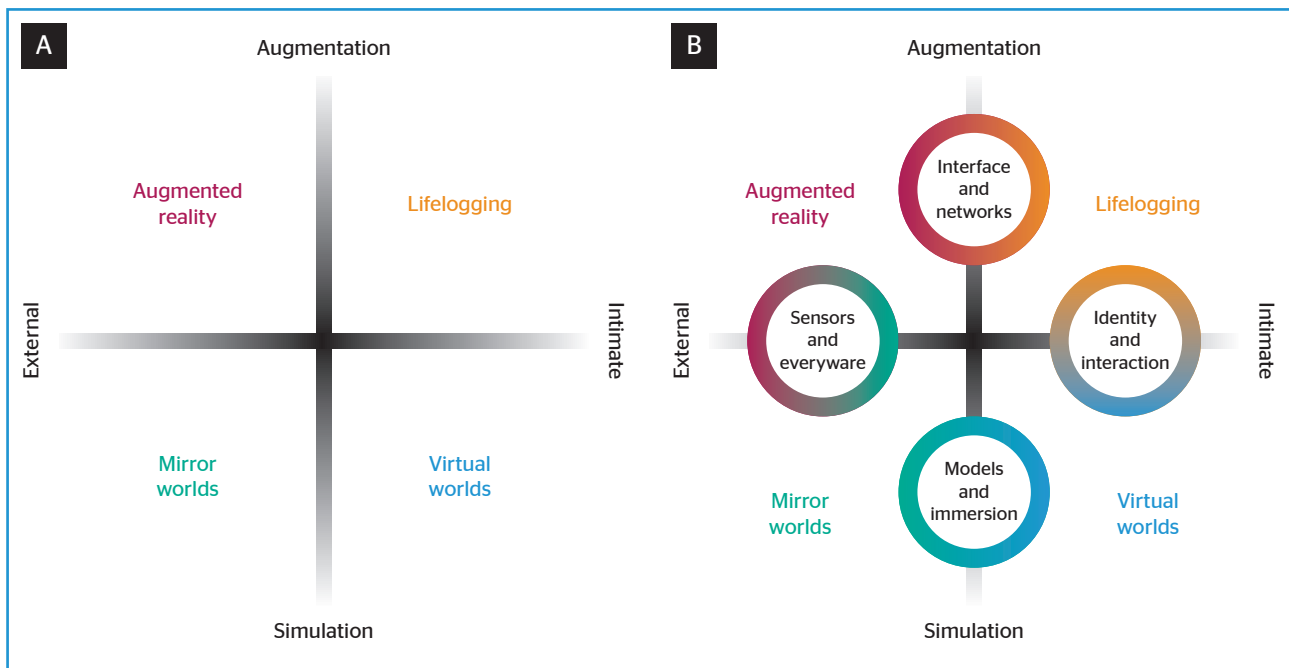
A

Augmentation

Augmented reality

Lifelogging

External

Intimate

Mirror worlds

Virtual worlds

Simulation

B

Augmentation

Augmented reality

Interface and networks

Lifelogging

External

Sensors and everyware

Identity and interaction

Intimate

Models and immersion

Mirror worlds

Virtual worlds

Simulation